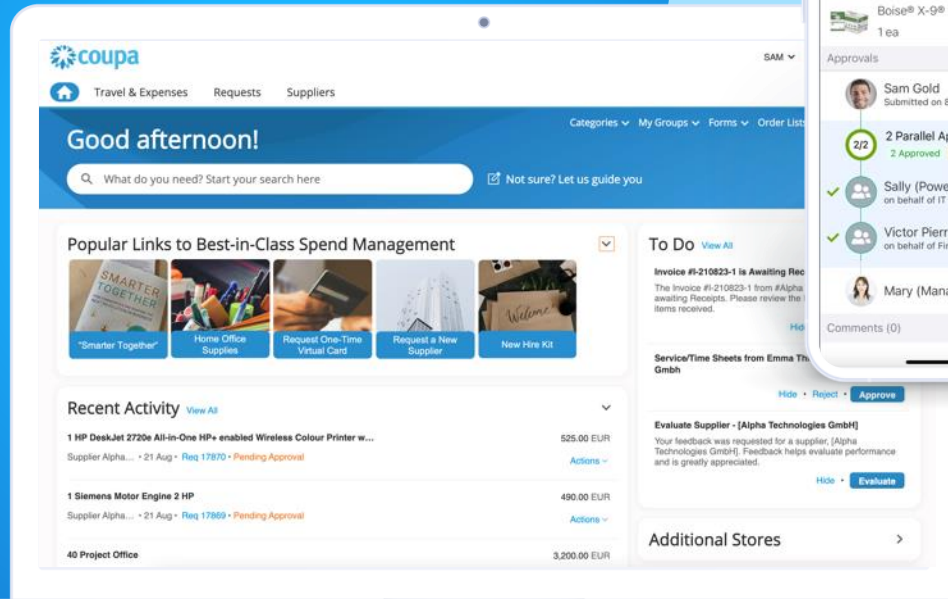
coupa

SAM

Travel & Expenses Requests Suppliers

Good afternoon!

Categories My Groups Forms Order Lists

What do you need? Start your search here

Not sure? Let us guide you

Popular Links to Best-in-Class Spend Management

SMARTER TOGETHER

"Smarter Together"

Home Office Supplies

Request One-Time Virtual Card

Request a New Supplier

Welcome

New Hire Kit

Recent Activity View All

1 HP DeskJet 2720e All-in-One HP+ enabled Wireless Colour Printer w... 525.00 EUR

Supplier Alpha... • 21 Aug • Req 17870 • Pending Approval Actions

1 Siemens Motor Engine 2 HP 490.00 EUR

Supplier Alpha... • 21 Aug • Req 17869 • Pending Approval Actions

40 Project Office 3,200.00 EUR

To Do View All

Invoice #I-210823-1 is Awaiting Rec

The Invoice #I-210823-1 from #Alpha awaiting Receipts. Please review the items received.

Hid

Service/Time Sheets from Emma Th Gmbh

Hide • Reject • Approve

Evaluate Supplier - [Alpha Technologies GmbH]

Your feedback was requested for a supplier, [Alpha Technologies GmbH]. Feedback helps evaluate performance and is greatly appreciated.

Hide • Evaluate

Additional Stores

Boise® X-9®

1 ea

Approvals

Sam Gold

Submitted on 8

2/2

2 Parallel Ap

2 Approved

Sally (Powe

on behalf of IT

Victor Pierr

on behalf of Fir

Mary (Mana

Comments (0)